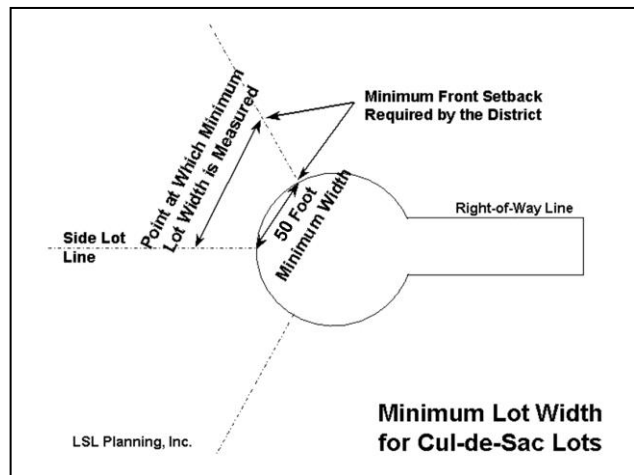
Minimum Front Setback Required by the District

Point at Which Minimum Lot Width is Measured

50 Foot Minimum Width

Right-of-Way Line

Side Lot Line

LSL Planning, Inc.

Minimum Lot Width for Cul-de-Sac Lots